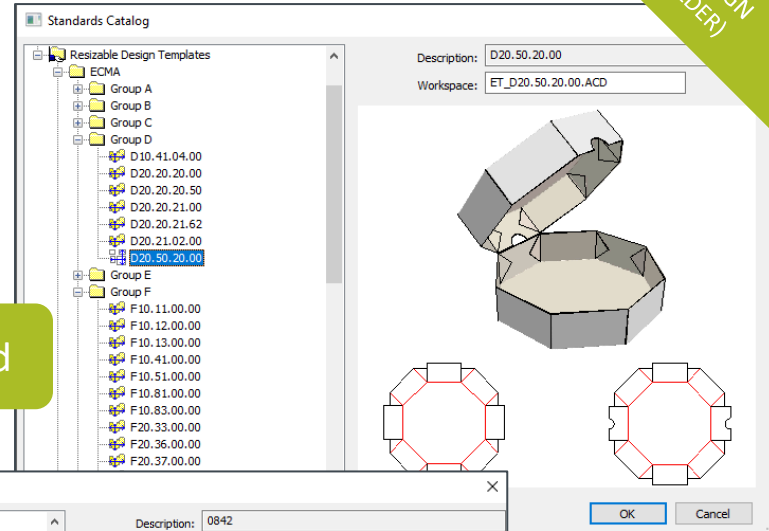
Standards Catalog

Resizable Design Templates
ECMA
Group A
Group B
Group C
Group D
D10.41.04.00
D20.20.20.00
D20.20.20.50
D20.20.21.00
D20.20.21.62
D20.21.02.00
D20.50.20.00
Group E
Group F
F10.11.00.00
F10.12.00.00
F10.13.00.00
F10.41.00.00
F10.51.00.00
F10.81.00.00
F10.83.00.00
F20.33.00.00
F20.36.00.00
F20.37.00.00

Description: D20.50.20.00
Workspace: ET_D20.50.20.00.ACD

OK
Cancel

d

Description: 0842

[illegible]N
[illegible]DER)